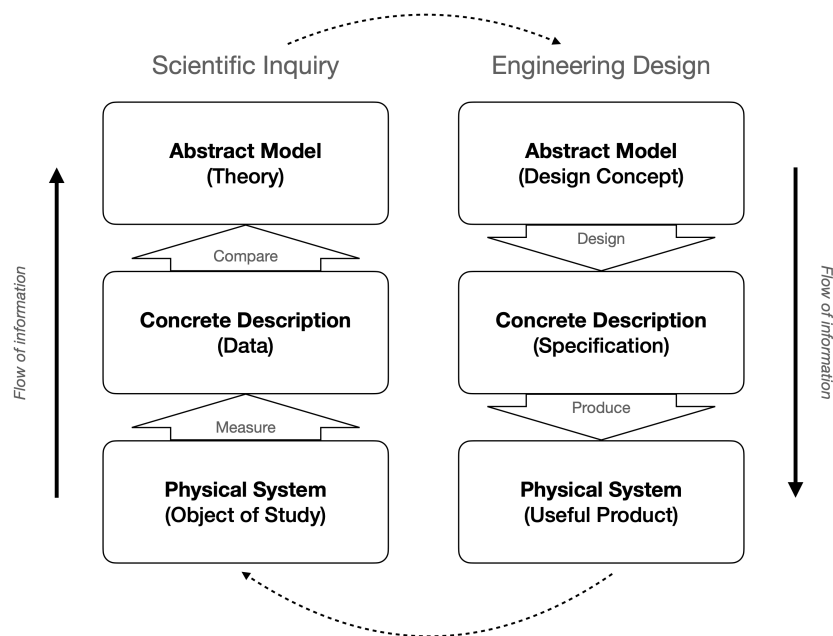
Scientific Inquiry

Engineering Design

Flow of information

Abstract Model
(Theory)

Compare

Concrete Description
(Data)

Measure

Physical System
(Object of Study)

Abstract Model
(Design Concept)

Design

Concrete Description
(Specification)

Produce

Physical System
(Useful Product)

Flow of information